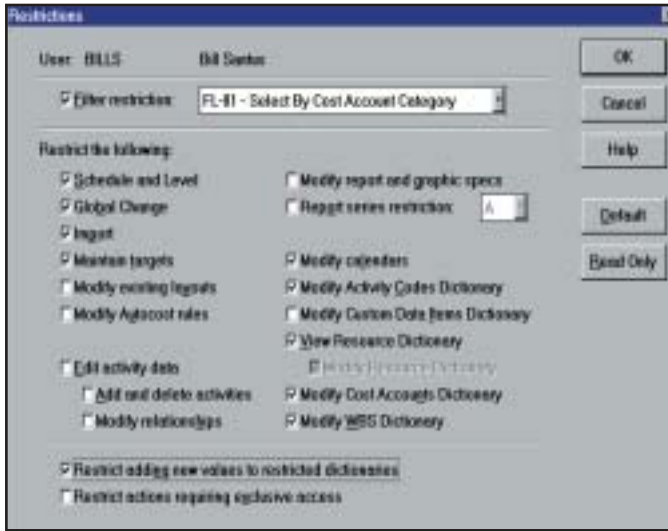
Restrictions

User: BILLS Bill Santos

OK

Cancel

Help

Default

Read Only

☑ Filter restriction: FL-81 - Select By Cost Account Category

Restrict the following:

☑ Schedule and Level
☑ Global Change
☑ Import
☑ Maintain targets
☐ Modify existing layouts
☐ Modify Autocost rules

☐ Edit activity data
☐ Add and delete activities
☐ Modify relationships

☐ Modify report and graphic specs
☐ Report series restriction: A
☑ Modify calendars
☑ Modify Activity Codes Dictionary
☐ Modify Custom Data Items Dictionary
☑ View Resource Dictionary
☑ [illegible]
☑ Modify Cost Accounts Dictionary
☑ Modify WBS Dictionary

☑ Restrict adding new values to restricted dictionaries
☐ Restrict actions requiring exclusive access